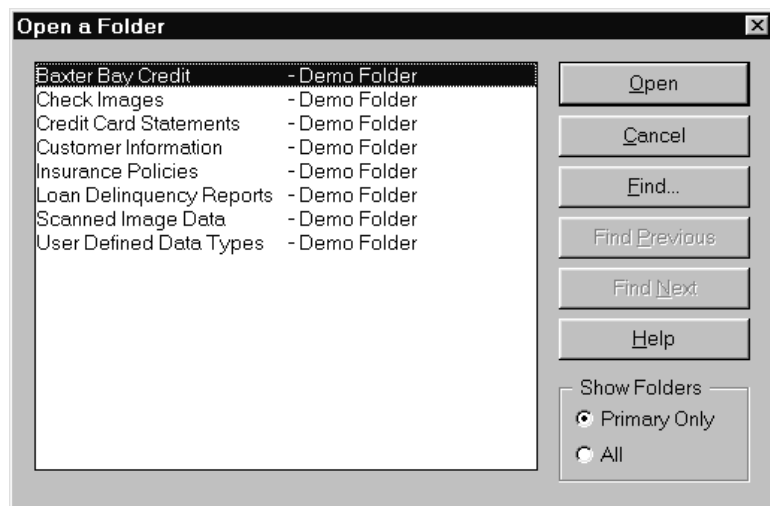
Open a Folder

| | |
|---|---|
| Baxter Bay Credit | - Demo Folder |
| Check Images | - Demo Folder |
| Credit Card Statements | - Demo Folder |
| Customer Information | - Demo Folder |
| Insurance Policies | - Demo Folder |
| Loan Delinquency Reports | - Demo Folder |
| Scanned Image Data | - Demo Folder |
| User Defined Data Types | - Demo Folder |

Open
Cancel
Find...
Find Previous
Find Next
Help

Show Folders
Primary Only
All